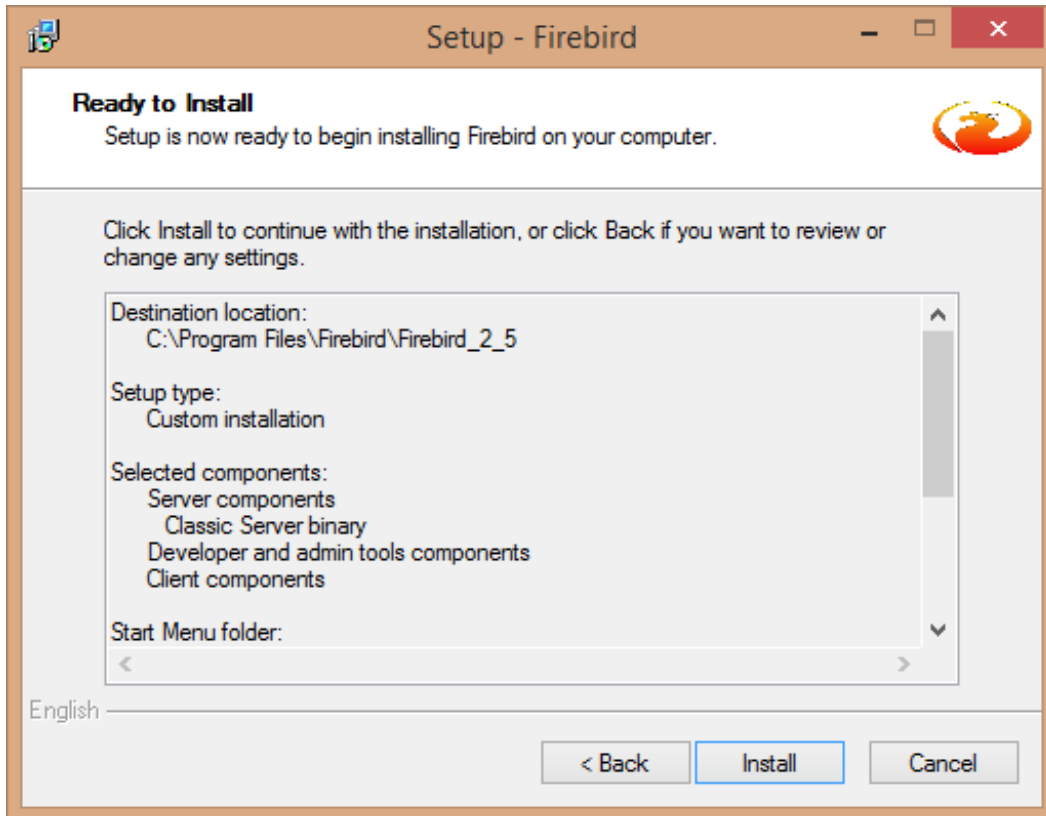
Setup - Firebird

Ready to Install
Setup is now ready to begin installing Firebird on your computer.

Click Install to continue with the installation, or click Back if you want to review or change any settings.

Destination location:
C:\Program Files\Firebird\Firebird_2_5

Setup type:
Custom installation

Selected components:
Server components
Classic Server binary
Developer and admin tools components
Client components

Start Menu folder:

English

< Back
Install
Cancel